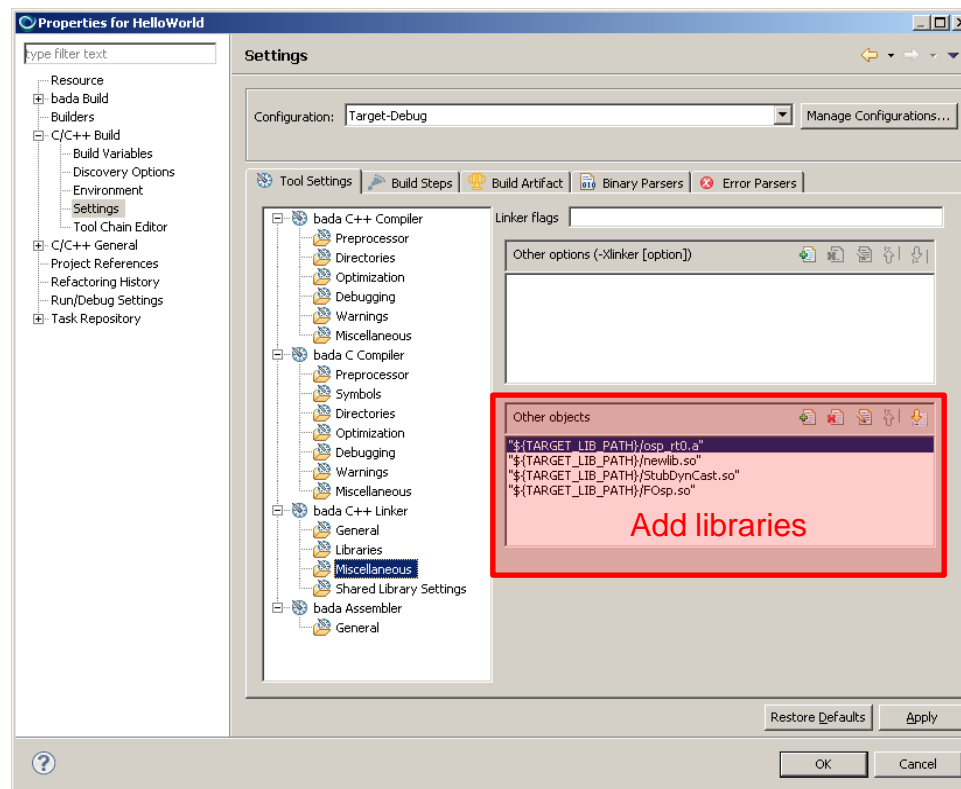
Properties for HelloWorld

type filter text

Resource
bada Build
Builders
C/C++ Build
Build Variables
Discovery Options
Environment
Settings
Tool Chain Editor
C/C++ General
Project References
Refactoring History
Run/Debug Settings
Task Repository

Settings

Configuration: Target-Debug
Manage Configurations...

Tool Settings | Build Steps | Build Artifact | Binary Parsers | Error Parsers

bada C++ Compiler
Preprocessor
Directories
Optimization
Debugging
Warnings
Miscellaneous
bada C Compiler
Preprocessor
Symbols
Directories
Optimization
Debugging
Warnings
Miscellaneous
bada C++ Linker
General
Libraries
Miscellaneous
Shared Library Settings
bada Assembler
General

Linker flags

Other options (-Xlinker [option])

Other objects

"${TARGET_LIB_PATH}/osp_rt0.a"
"${TARGET_LIB_PATH}/newlib.so"
"${TARGET_LIB_PATH}/StubDynCast.so"
"${TARGET_LIB_PATH}/FOsp.so"

Add libraries

Restore Defaults
Apply

OK
Cancel